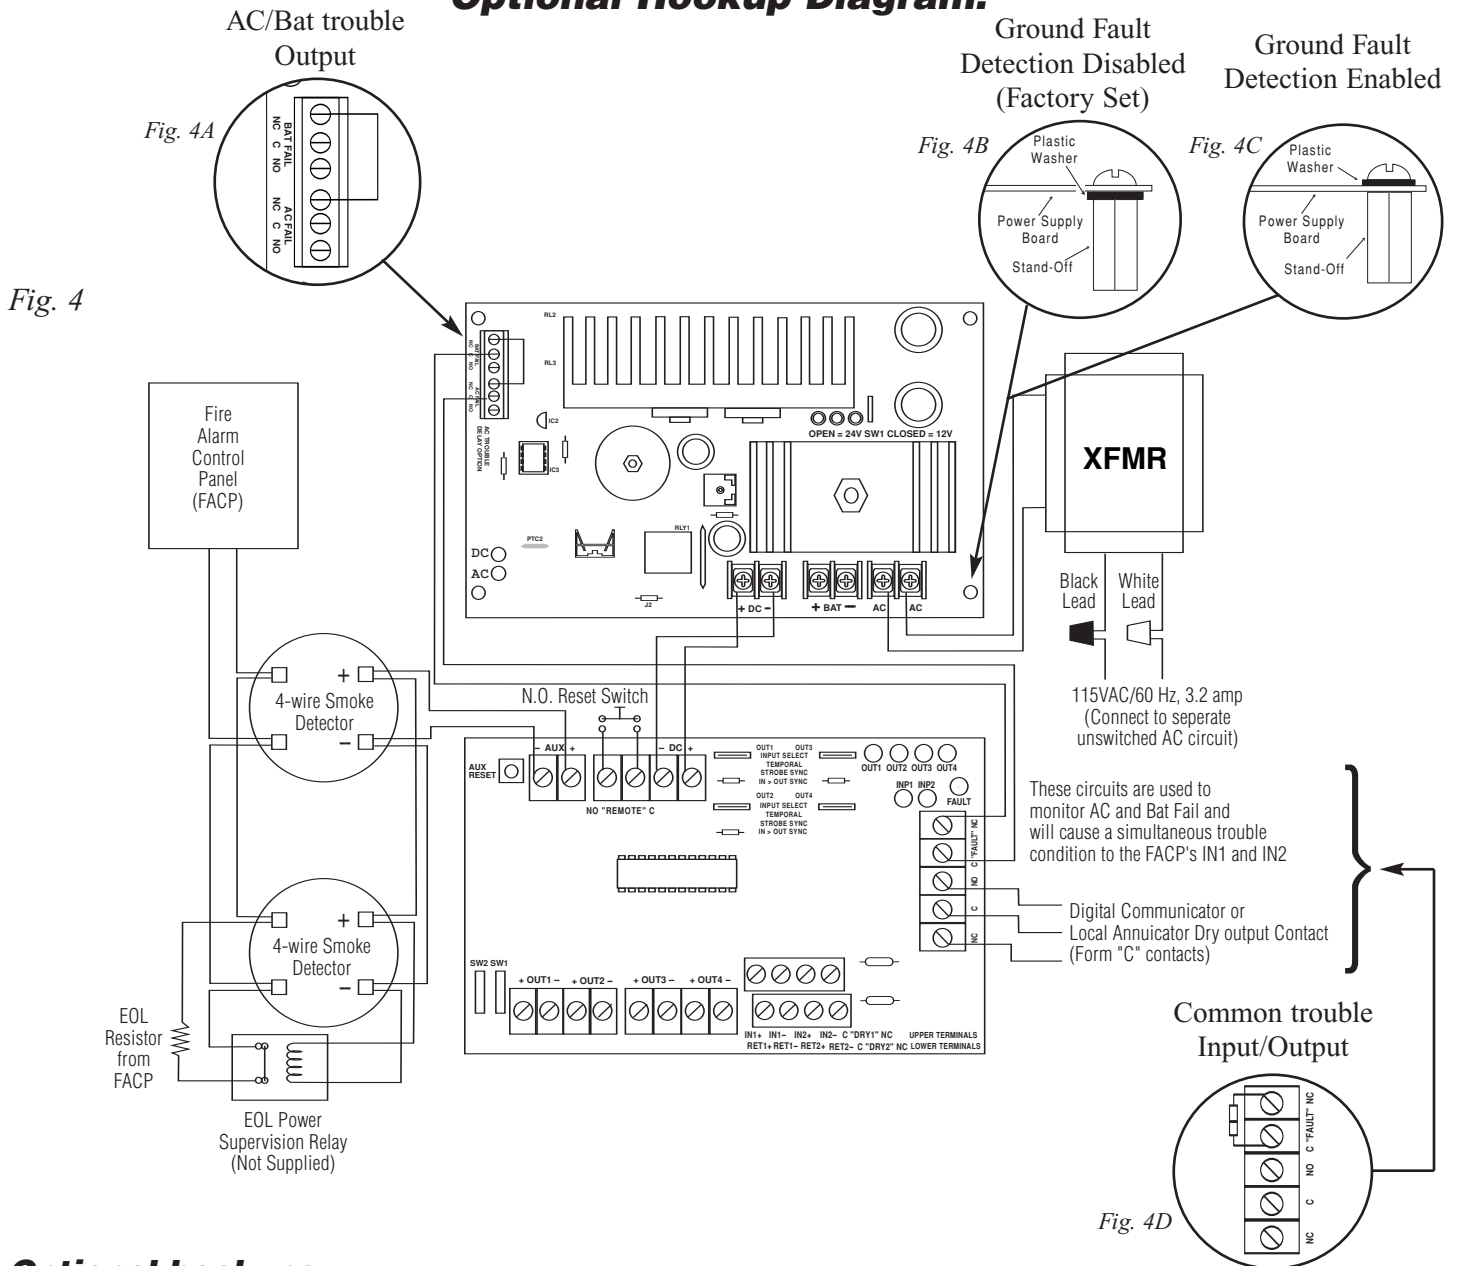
Optional Hookup Diagram:

AC/Bat trouble Output

Fig. 4A

BAT FAIL NC C NO

AC FAIL NC C NO

Ground Fault Detection Disabled (Factory Set)

Fig. 4B

Plastic Washer

Power Supply Board

Stand-Off

Ground Fault Detection Enabled

Fig. 4C

Plastic Washer

Power Supply Board

Stand-Off

Fig. 4

RL2

RL3

IC2

IC3

AC TROUBLE DELAY OPTION

OPEN = 24V SW1 CLOSED = 12V

PTC2

RLY1

J2

DC

AC

+ DC −

+ BAT −

AC AC

XFMR

Black Lead

White Lead

115VAC/60 Hz, 3.2 amp (Connect to seperate unswitched AC circuit)

Fire Alarm Control Panel (FACP)

4-wire Smoke Detector

4-wire Smoke Detector

N.O. Reset Switch

AUX RESET

− AUX +

NO "REMOTE" C

− DC +

OUT1 OUT3 INPUT SELECT TEMPORAL STROBE SYNC IN > OUT SYNC

OUT2 OUT4 INPUT SELECT TEMPORAL STROBE SYNC IN > OUT SYNC

OUT1 OUT2 OUT3 OUT4

INP1 INP2

FAULT

NC "FAULT" C

NO

C

NC

These circuits are used to monitor AC and Bat Fail and will cause a simultaneous trouble condition to the FACP's IN1 and IN2

Digital Communicator or Local Annuicator Dry output Contact (Form "C" contacts)

SW2 SW1

+ OUT1 − + OUT2 − + OUT3 − + OUT4 −

IN1+ IN1− IN2+ IN2− C "DRY1" NC UPPER TERMINALS

RET1+ RET1− RET2+ RET2− C "DRY2" NC LOWER TERMINALS

EOL Resistor from FACP

EOL Power Supervision Relay (Not Supplied)

Common trouble Input/Output

NC "FAULT" C

NO

C

NC

Fig. 4D